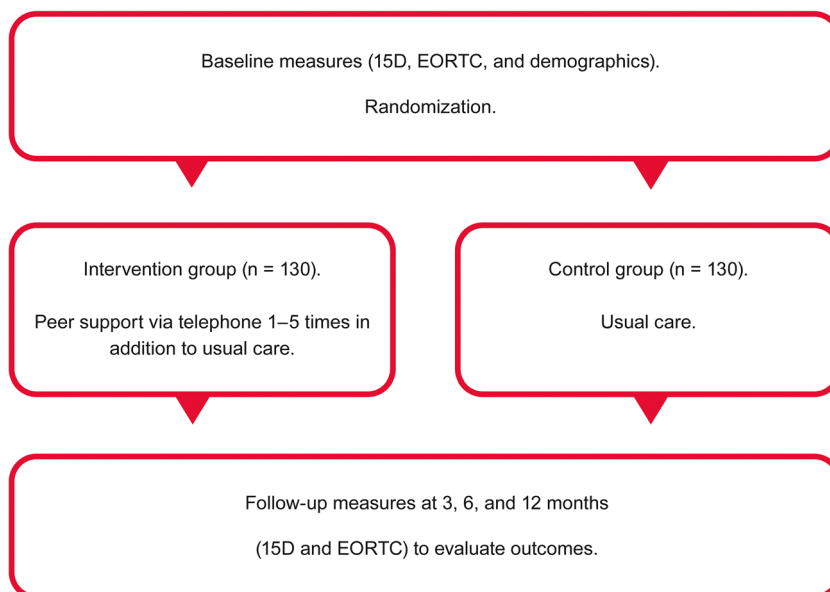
Baseline measures (15D, EORTC, and demographics).

Randomization.

Intervention group (n = 130).

Peer support via telephone 1–5 times in addition to usual care.

Control group (n = 130).

Usual care.

Follow-up measures at 3, 6, and 12 months

(15D and EORTC) to evaluate outcomes.